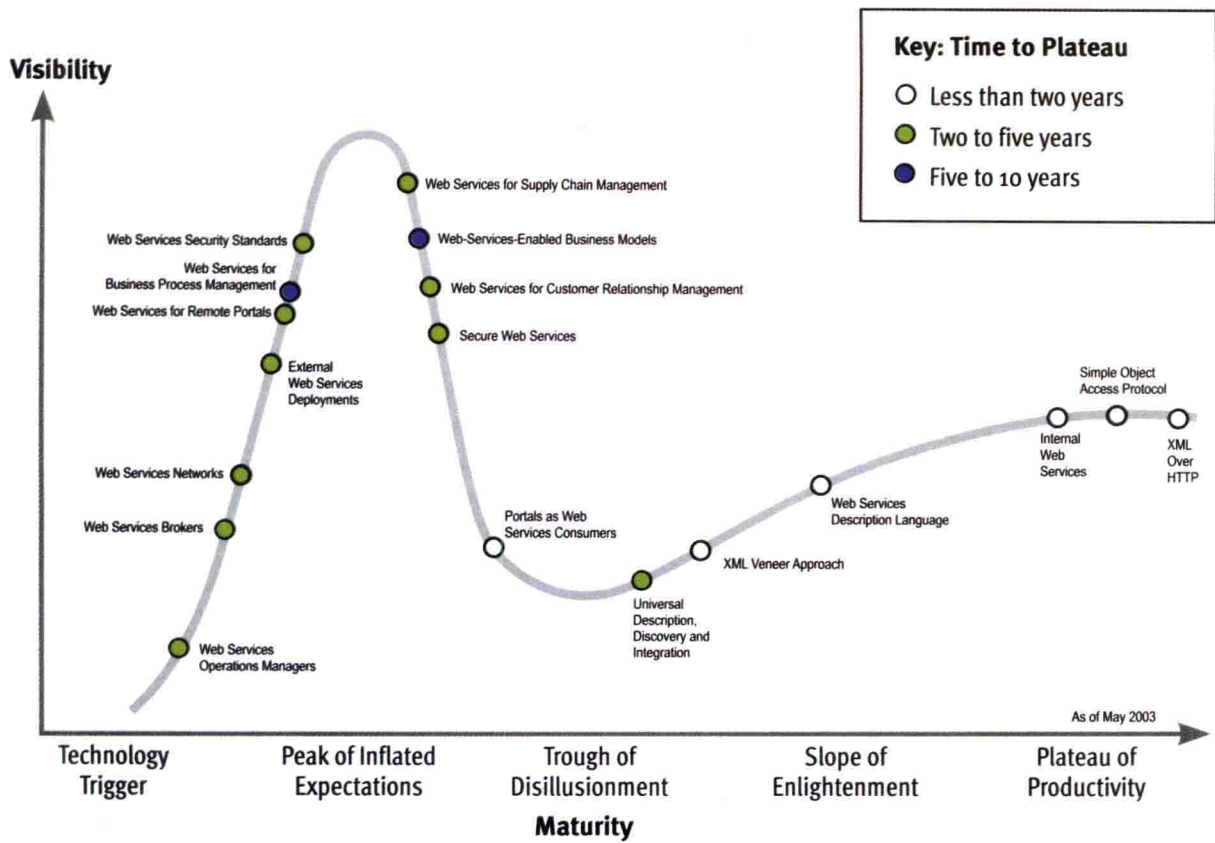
Key: Time to Plateau
Less than two years
Two to five years
Five to 10 years

Visibility

Web Services for Supply Chain Management
Web Services Security Standards
Web-Services-Enabled Business Models
Web Services for Business Process Management
Web Services for Customer Relationship Management
Web Services for Remote Portals
Secure Web Services
External Web Services Deployments
Simple Object Access Protocol
Internal Web Services
XML Over HTTP
Web Services Networks
Web Services Description Language
Portals as Web Services Consumers
Web Services Brokers
XML Veneer Approach
Universal Description, Discovery and Integration
Web Services Operations Managers

As of May 2003

Technology Trigger
Peak of Inflated Expectations
Trough of Disillusionment
Slope of Enlightenment
Plateau of Productivity

Maturity